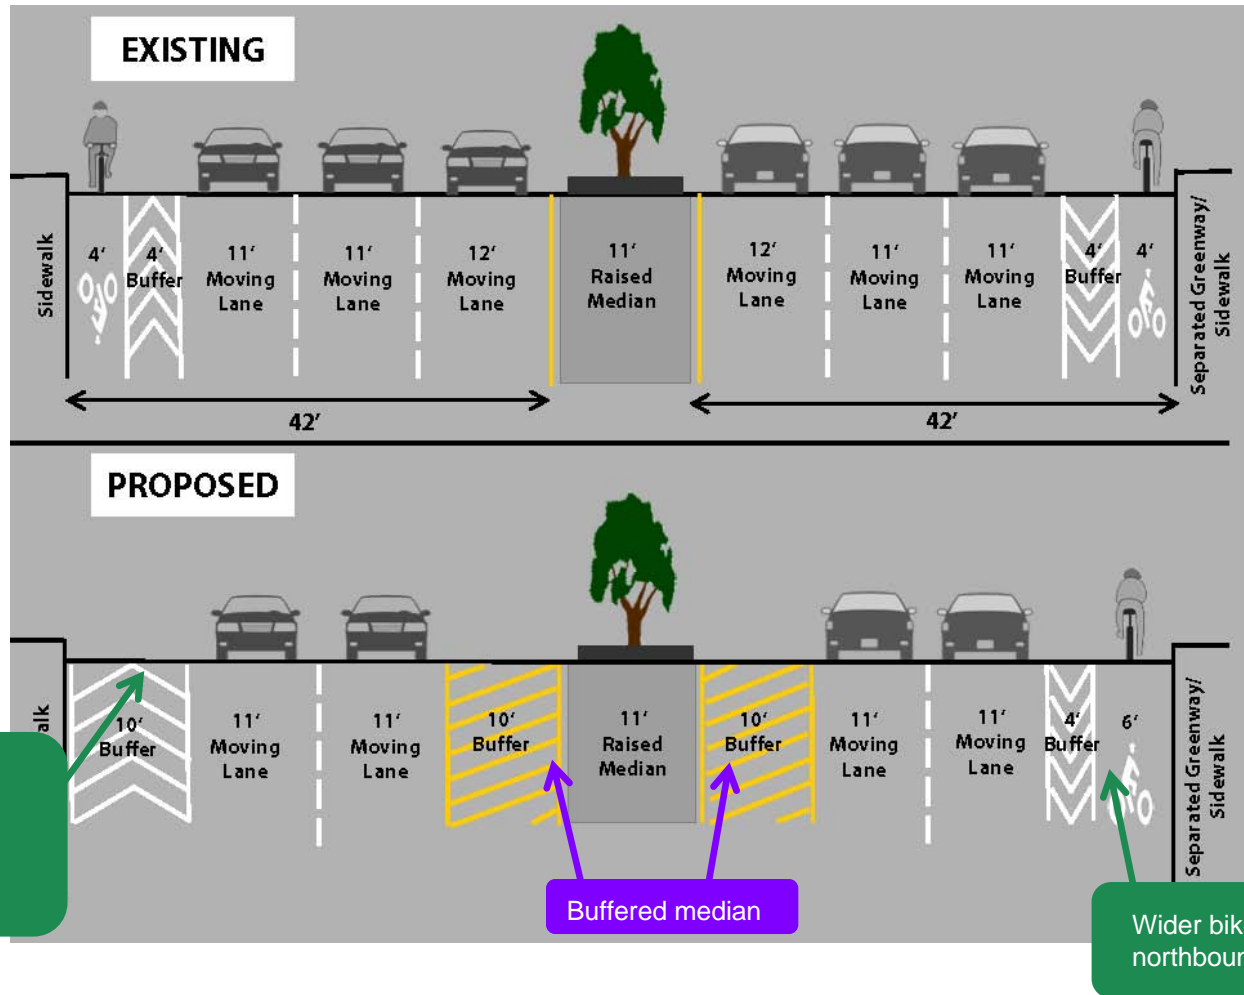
EXISTING

Sidewalk

4′

4′ Buffer

11′ Moving Lane

11′ Moving Lane

12′ Moving Lane

11′ Raised Median

12′ Moving Lane

11′ Moving Lane

11′ Moving Lane

4′ Buffer

4′

Separated Greenway/ Sidewalk

42′

42′

PROPOSED

alk

10′ Buffer

11′ Moving Lane

11′ Moving Lane

10′ Buffer

11′ Raised Median

10′ Buffer

11′ Moving Lane

11′ Moving Lane

4′ Buffer

6′

Separated Greenway/ Sidewalk

Buffered median

Wider bik northbour